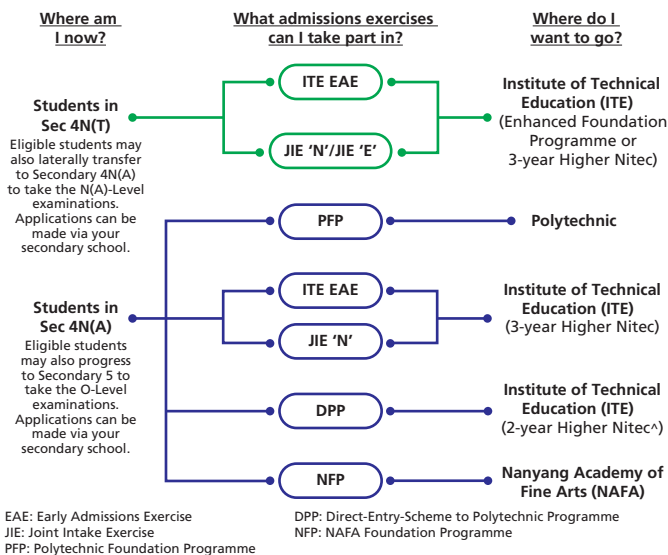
Where am I now?

What admissions exercises can I take part in?

Where do I want to go?

Students in Sec 4N(T)
Eligible students may also laterally transfer to Secondary 4N(A) to take the N(A)-Level examinations. Applications can be made via your secondary school.

ITE EAE

JIE 'N'/JIE 'E'

Institute of Technical Education (ITE) (Enhanced Foundation Programme or 3-year Higher Nitec)

Students in Sec 4N(A)
Eligible students may also progress to Secondary 5 to take the O-Level examinations. Applications can be made via your secondary school.

PFP

Polytechnic

ITE EAE

JIE 'N'

Institute of Technical Education (ITE) (3-year Higher Nitec)

DPP

Institute of Technical Education (ITE) (2-year Higher Nitec^)

NFP

Nanyang Academy of Fine Arts (NAFA)

EAE: Early Admissions Exercise
JIE: Joint Intake Exercise
PFP: Polytechnic Foundation Programme

DPP: Direct-Entry-Scheme to Polytechnic Programme
NFP: NAFA Foundation Programme